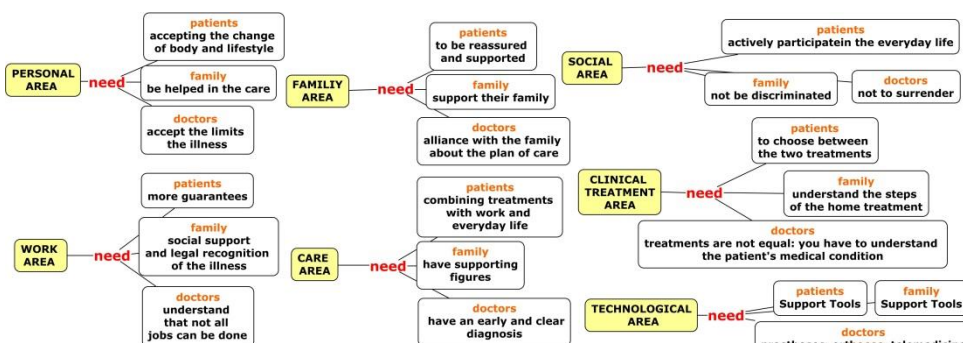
PERSONAL AREA
need
patients
accepting the change of body and lifestyle
family
be helped in the care
doctors
accept the limits the illness

FAMILIY AREA
need
patients
to be reassured and supported
family
support their family
doctors
alliance with the family about the plan of care

SOCIAL AREA
need
patients
actively participatein the everyday life
family
not be discriminated
doctors
not to surrender

WORK AREA
need
patients
more guarantees
family
social support and legal recognition of the illness
doctors
understand that not all jobs can be done

CARE AREA
need
patients
combining treatments with work and everyday life
family
have supporting figures
doctors
have an early and clear diagnosis

CLINICAL TREATMENT AREA
need
patients
to choose between the two treatments
family
understand the steps of the home treatment
doctors
treatments are not equal: you have to understand the patient's medical condition

TECHNOLOGICAL AREA
need
patients
Support Tools
family
Support Tools
doctors
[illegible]